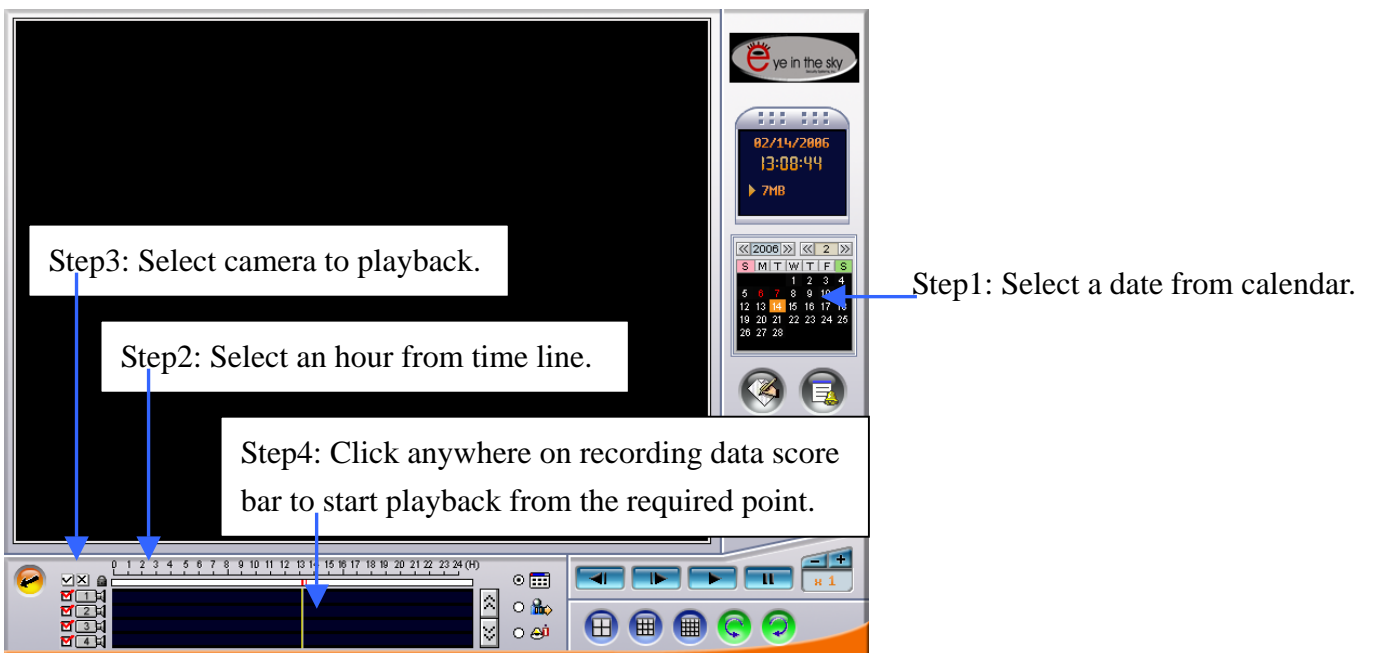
eye in the sky

02/14/2006
13:08:44
7MB

2006 2

| S | M | T | W | T | F | S |
|---|---|---|---|---|---|---|
| | | | 1 | 2 | 3 | 4 |
| 5 | 6 | 7 | 8 | 9 | 10 | 11 |
| 12 | 13 | 14 | 15 | 16 | 17 | 18 |
| 19 | 20 | 21 | 22 | 23 | 24 | 25 |
| 26 | 27 | 28 | | | | |

Step3: Select camera to playback.

Step2: Select an hour from time line.

Step1: Select a date from calendar.

Step4: Click anywhere on recording data score bar to start playback from the required point.

0 1 2 3 4 5 6 7 8 9 10 11 12 13 14 15 16 17 18 19 20 21 22 23 24 (H)

1
2
3
4

x 1